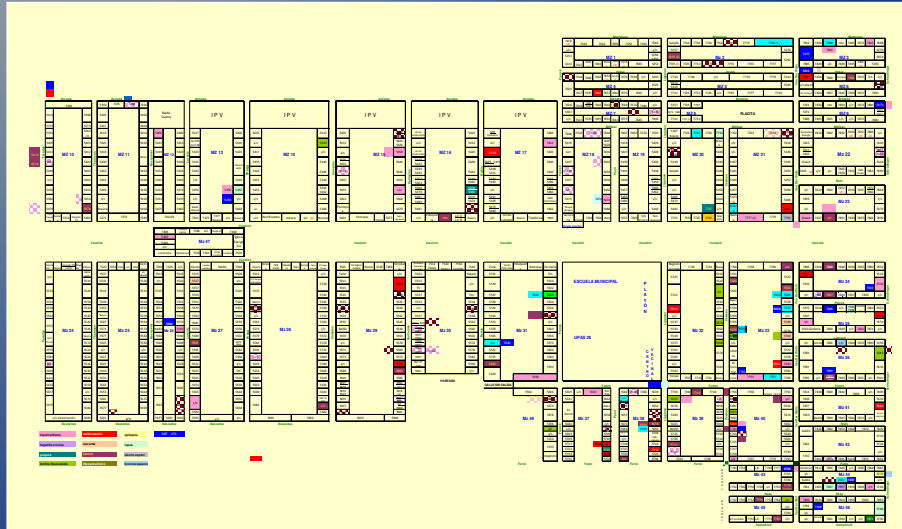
MZ 10
MZ 11
MZ 13
I P V
I P V
MZ 14
I P V
MZ 15
I P V
MZ 16
I P V
MZ 17
MZ 18
MZ 19
MZ 20
MZ 21
MZ 22
MZ 23
MZ 1
MZ 2
MZ 3
MZ 4
MZ 5
MZ 6
PLACITA
MZ 47
MZ 24
MZ 25
MZ 26
MZ 27
MZ 28
MZ 29
MZ 30
PARROQUIA
MZ 31
ESCUELA MUNICIPAL
UPAS 38
P L A Z O N
C E N T R O
MZ 32
MZ 33
MZ 34
MZ 35
MZ 36
MZ 49
MZ 37
MZ 38
MZ 39
MZ 40
MZ 41
MZ 42
MZ 43
MZ 44
MZ 45
MZ 46
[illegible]